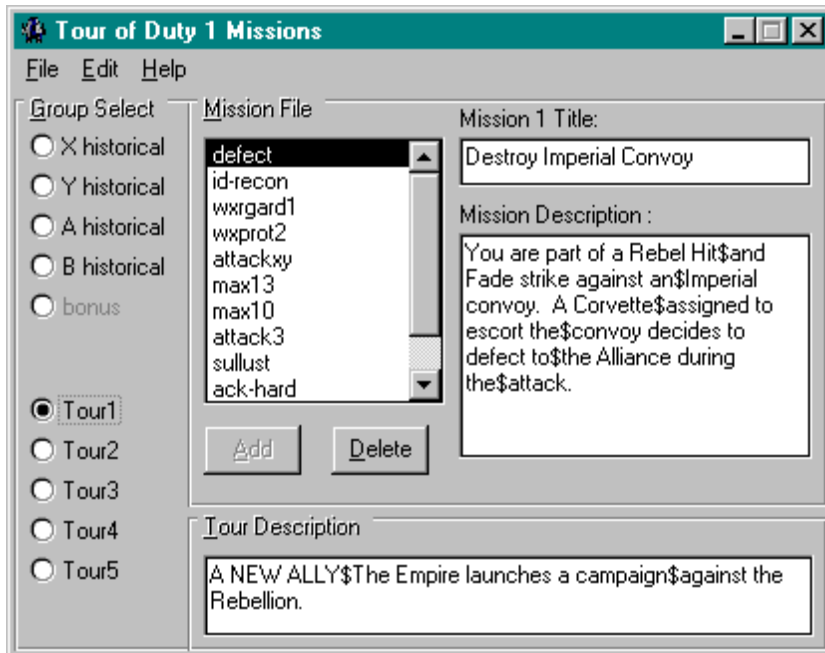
Tour of Duty 1 Missions

File Edit Help

Group Select
X historical
Y historical
A historical
B historical
bonus

Tour1
Tour2
Tour3
Tour4
Tour5

Mission File
defect
id-recon
wxrgard1
wxprot2
attackxy
max13
max10
attack3
sullust
ack-hard

Add
Delete

Mission 1 Title:
Destroy Imperial Convoy

Mission Description :
You are part of a Rebel Hit$and Fade strike against an$Imperial convoy. A Corvette$assigned to escort the$convoy decides to defect to$the Alliance during the$attack.

Tour Description
A NEW ALLY$The Empire launches a campaign$against the Rebellion.